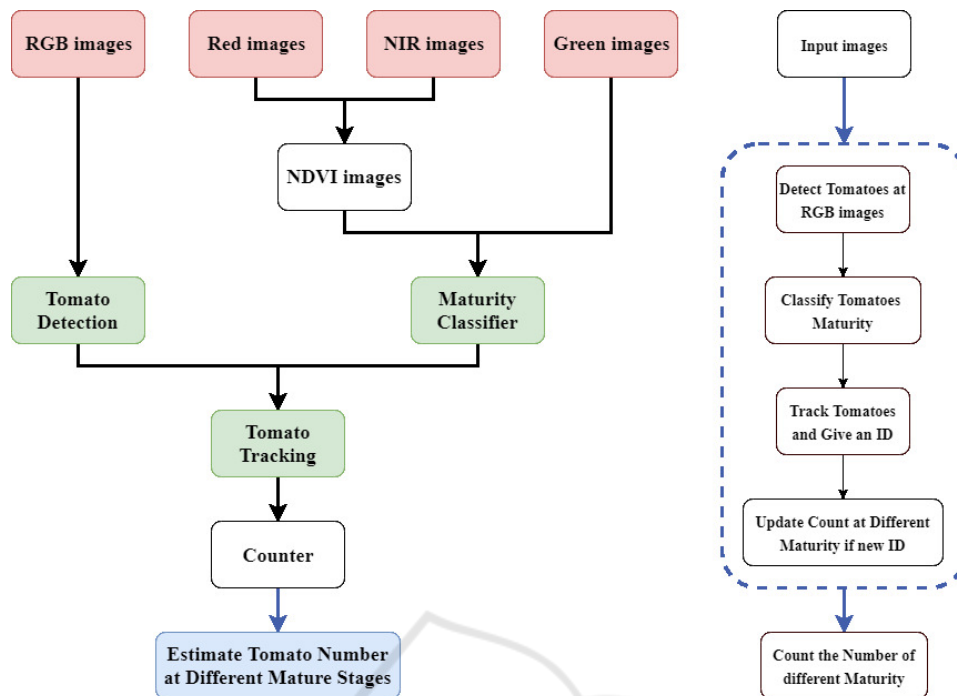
RGB images

Red images

NIR images

Green images

NDVI images

Tomato Detection

Maturity Classifier

Tomato Tracking

Counter

Estimate Tomato Number at Different Mature Stages

Input images

Detect Tomatoes at RGB images

Classify Tomatoes Maturity

Track Tomatoes and Give an ID

Update Count at Different Maturity if new ID

Count the Number of different Maturity